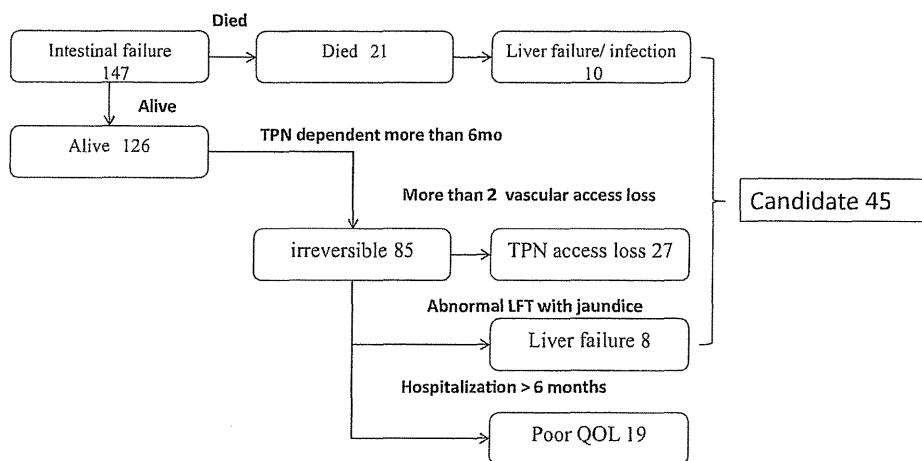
Intestinal failure 147

Died

Died 21

Liver failure/ infection 10

Alive

Alive 126

TPN dependent more than 6mo

More than 2 vascular access loss

irreversible 85

TPN access loss 27

Candidate 45

Abnormal LFT with jaundice

Liver failure 8

Hospitalization > 6 months

Poor QOL 19